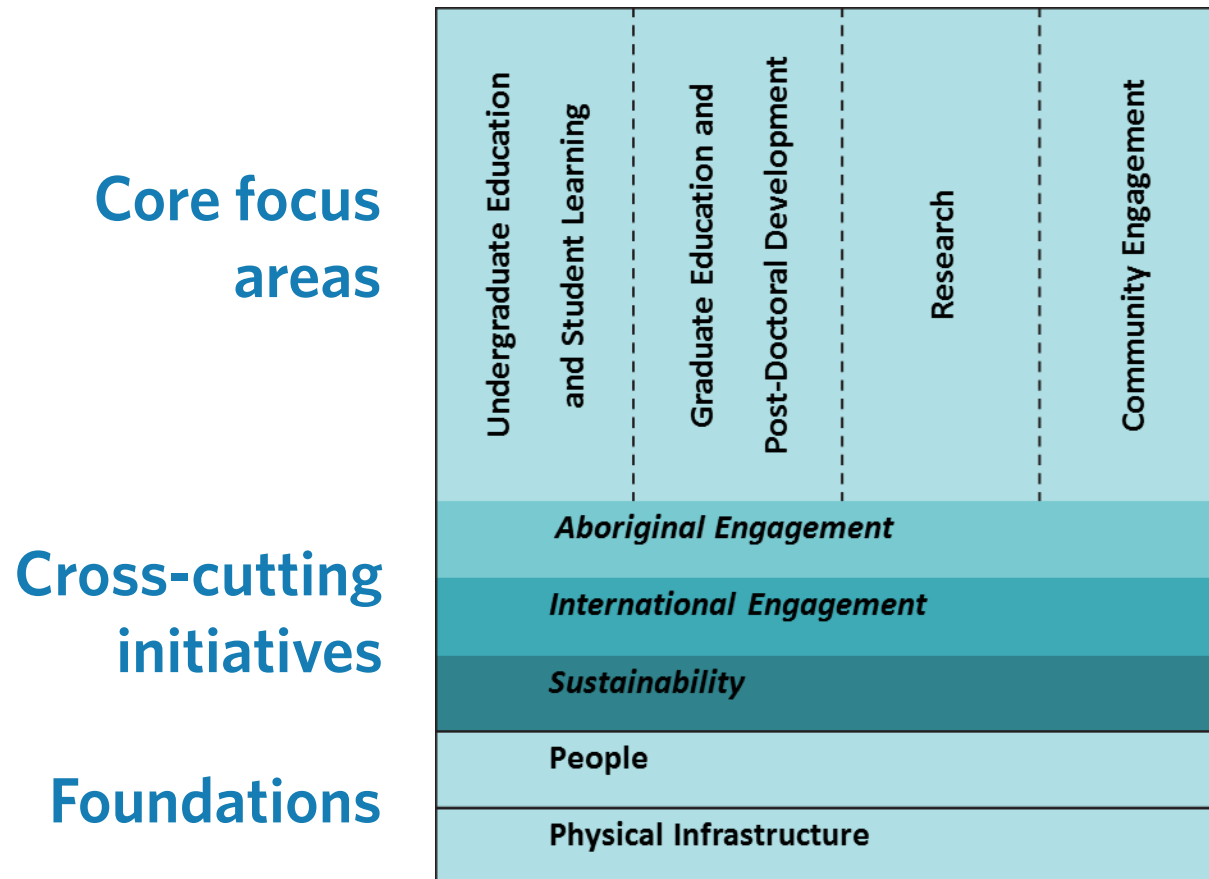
Core focus areas

Undergraduate Education and Student Learning

Graduate Education and Post-Doctoral Development

Research

Community Engagement

Cross-cutting initiatives

Aboriginal Engagement

International Engagement

Sustainability

Foundations

People

Physical Infrastructure